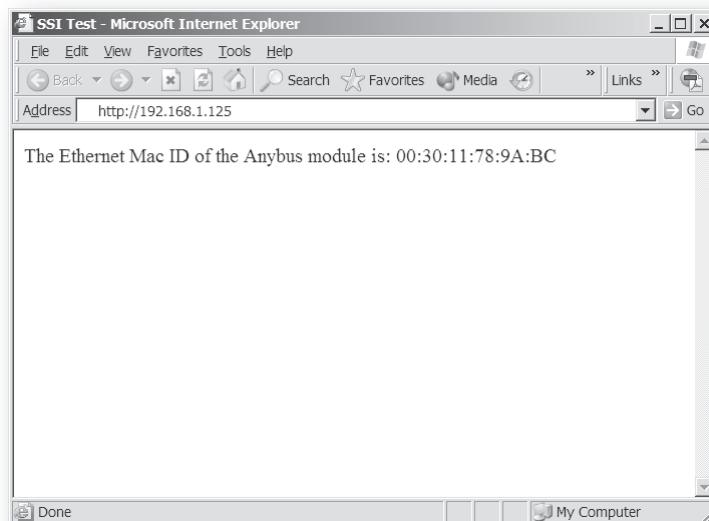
SSI Test - Microsoft Internet Explorer

File Edit View Favorites Tools Help

Back Search Favorites Media » Links »

Address http://192.168.1.125 Go

The Ethernet Mac ID of the Anybus module is: 00:30:11:78:9A:BC

Done My Computer